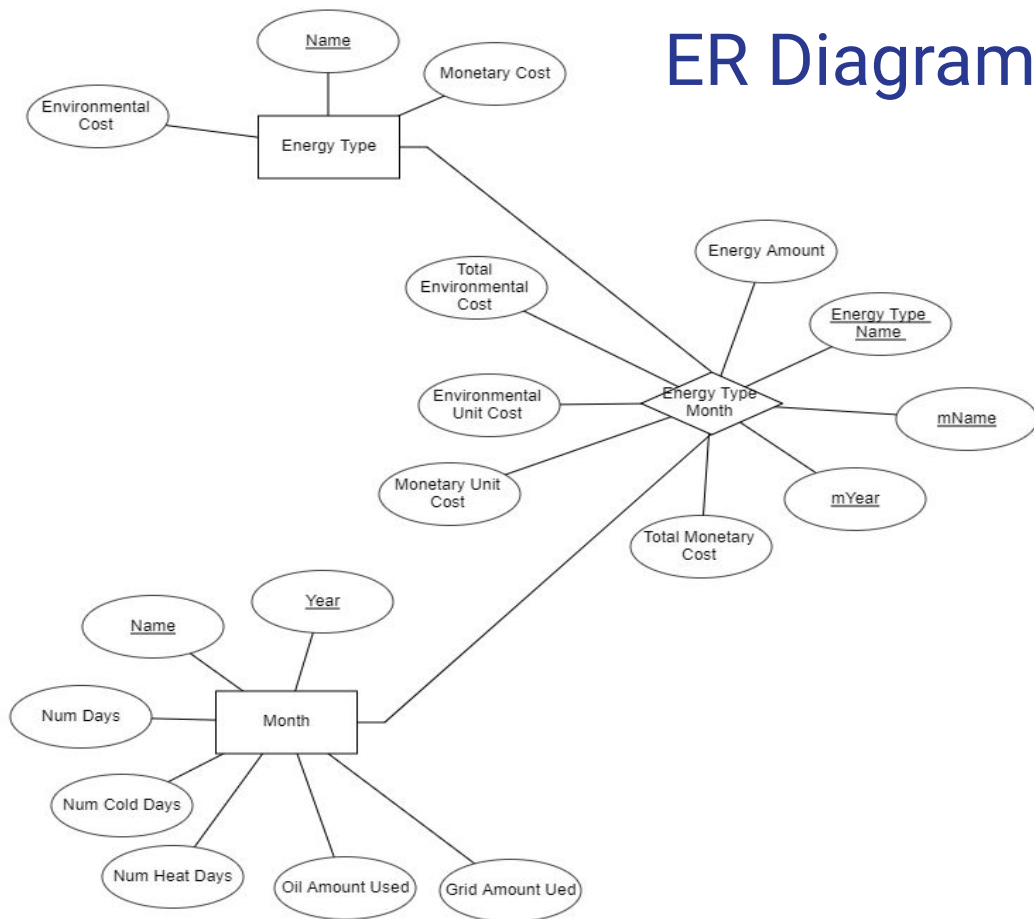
ER Diagram

Name

Monetary Cost

Environmental Cost

Energy Type

Energy Amount

Total Environmental Cost

Energy Type Name

Environmental Unit Cost

Energy Type Month

mName

Monetary Unit Cost

mYear

Total Monetary Cost

Year

Name

Num Days

Month

Num Cold Days

Num Heat Days

Oil Amount Used

Grid Amount Ued